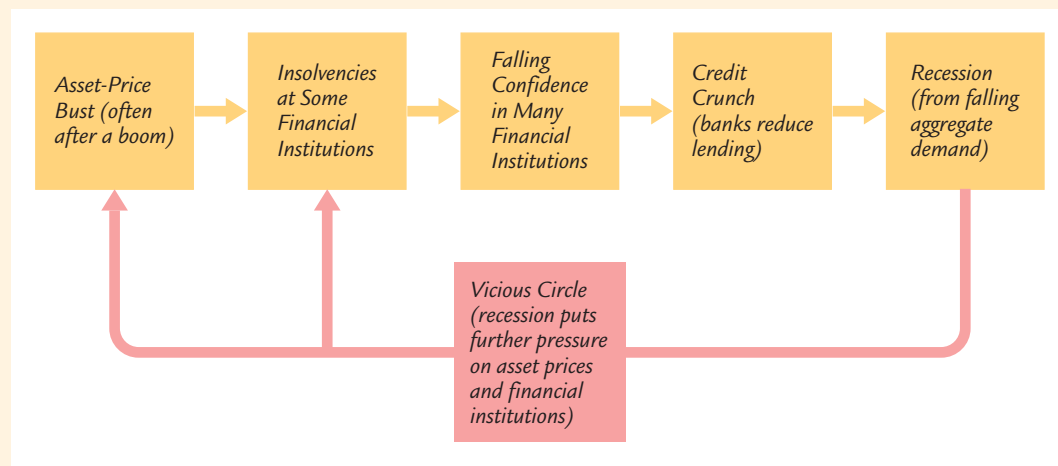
Asset-Price Bust (often after a boom)

Insolvencies at Some Financial Institutions

Falling Confidence in Many Financial Institutions

Credit Crunch (banks reduce lending)

Recession (from falling aggregate demand)

Vicious Circle (recession puts further pressure on asset prices and financial institutions)